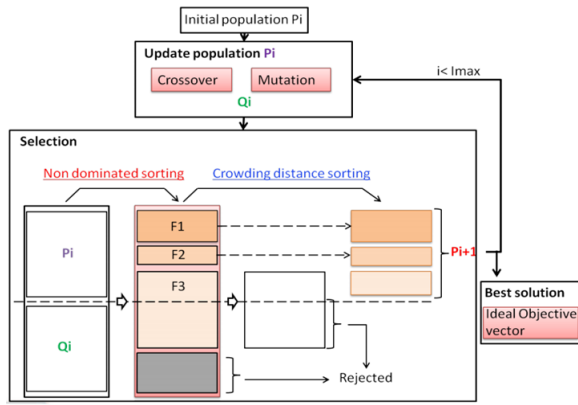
Initial population Pi

Update population Pi

Crossover

Mutation

Qi

i< Imax

Selection

Non dominated sorting

Crowding distance sorting

Pi

F1

F2

F3

Pi+1

Qi

Rejected

Best solution

Ideal Objective vector